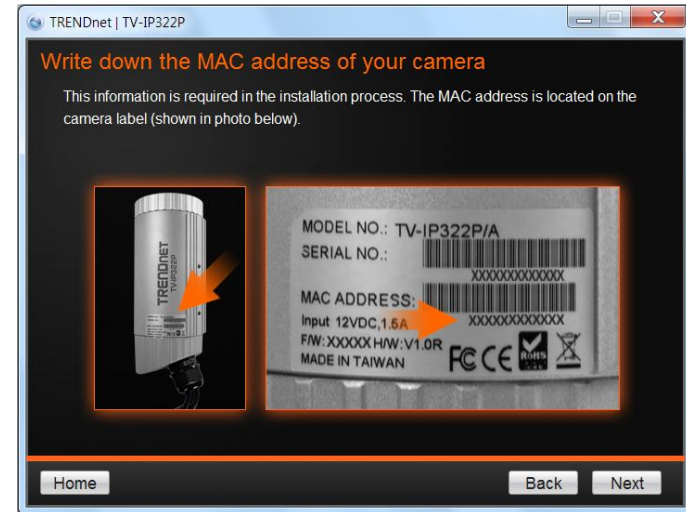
TRENDnet | TV-IP322P

Write down the MAC address of your camera

This information is required in the installation process. The MAC address is located on the camera label (shown in photo below).

TRENDNET
TV-IP322P

MODEL NO.: TV-IP322P/A
SERIAL NO.:
XXXXXXXXXXXX
MAC ADDRESS:
Input 12VDC,1.5A
XXXXXXXXXXXX
F/W:XXXXX H/W:V1.0R
MADE IN TAIWAN
FC CE RoHS

Home
Back
Next